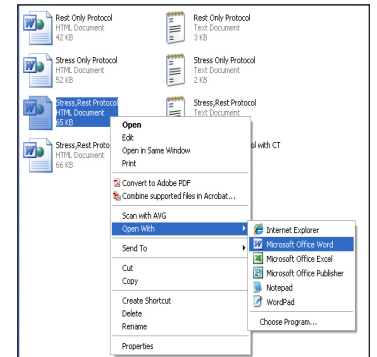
Rest Only Protocol
HTML Document
42 KB

Rest Only Protocol
Text Document
3 KB

Stress Only Protocol
HTML Document
52 KB

Stress Only Protocol
Text Document
2 KB

Stress,Rest Protocol
HTML Document
65 KB

Stress,Rest Protocol

Stress,Rest Proto
HTML Document
66 KB

ol with CT

Open
Edit
Open in Same Window
Print
Convert to Adobe PDF
Combine supported files in Acrobat...
Scan with AVG
Open With
Send To
Cut
Copy
Create Shortcut
Delete
Rename
Properties

Internet Explorer
Microsoft Office Word
Microsoft Office Excel
Microsoft Office Publisher
Notepad
WordPad
Choose Program...